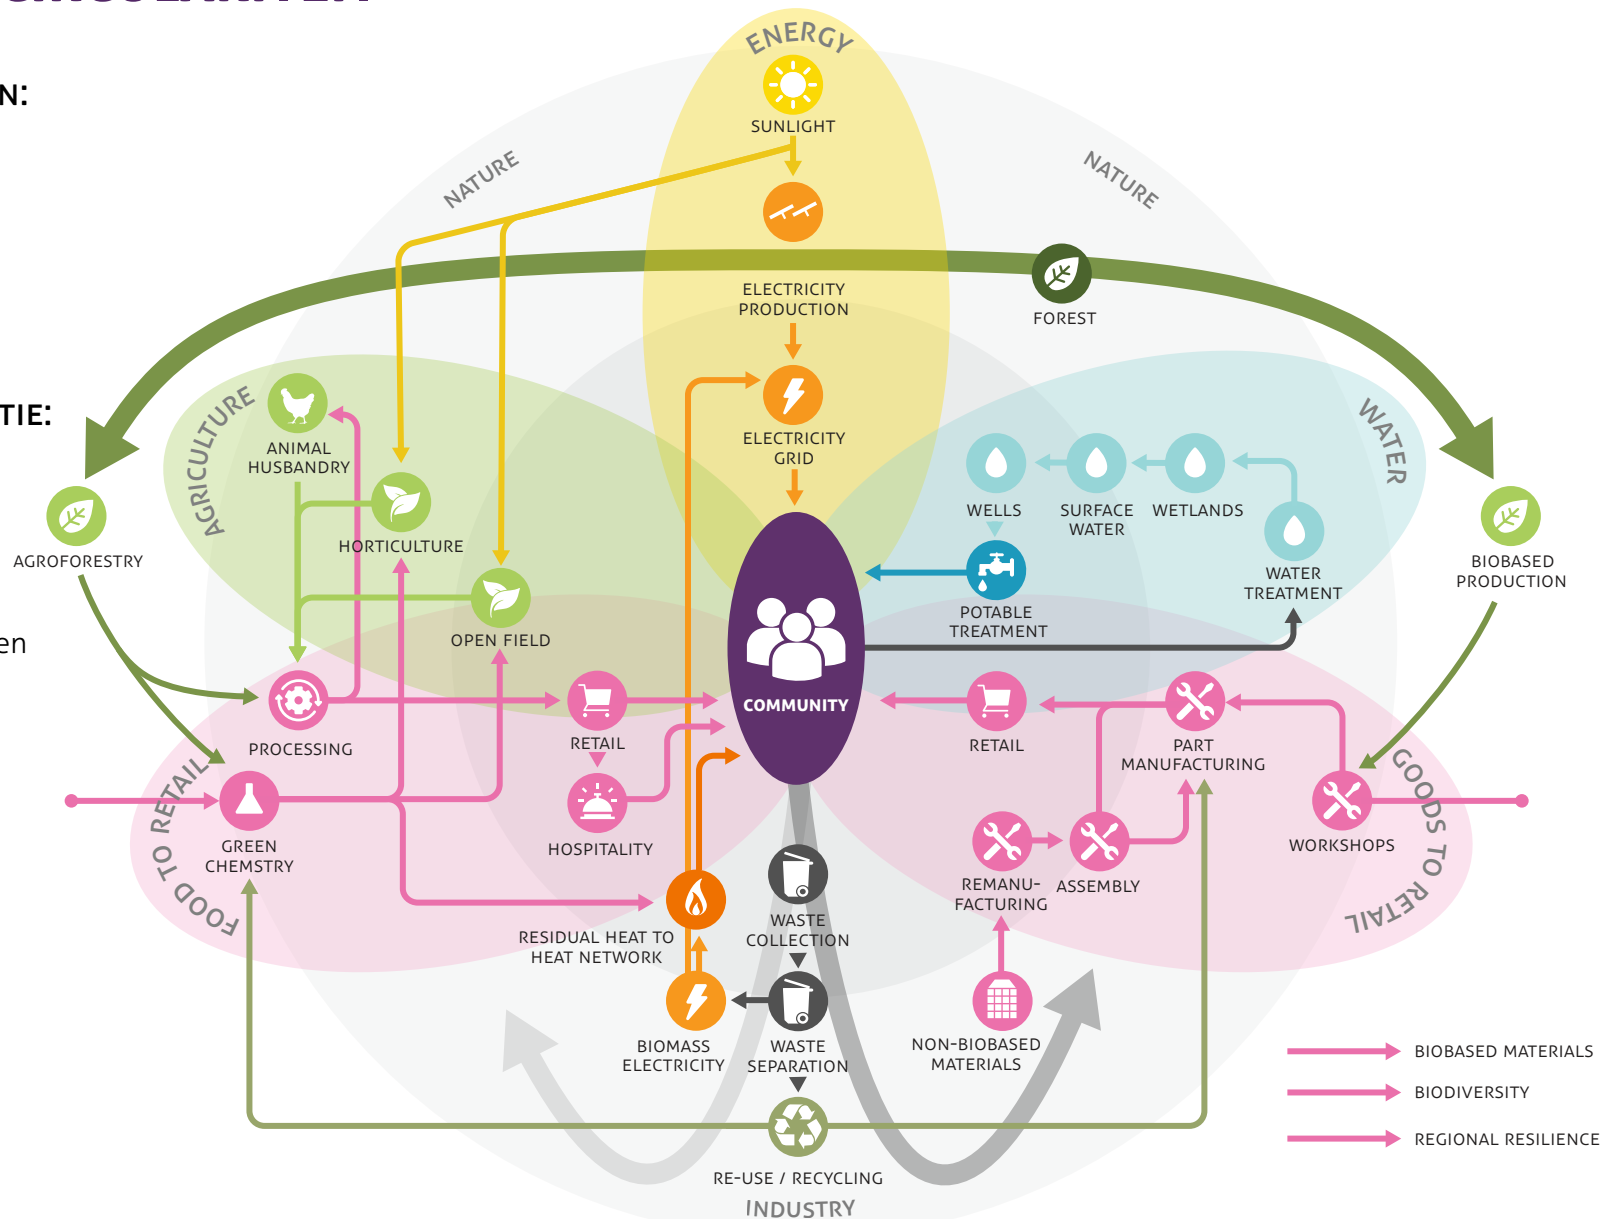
N:

TIE:

en

ENERGY

SUNLIGHT

NATURE

NATURE

ELECTRICITY PRODUCTION

FOREST

AGRICULTURE

ELECTRICITY GRID

WATER

ANIMAL HUSBANDRY

WELLS

SURFACE WATER

WETLANDS

AGROFORESTRY

HORTICULTURE

BIOBASED PRODUCTION

POTABLE TREATMENT

WATER TREATMENT

OPEN FIELD

COMMUNITY

PROCESSING

RETAIL

RETAIL

PART MANUFACTURING

FOOD TO RETAIL

GOODS TO RETAIL

GREEN CHEMSTRY

HOSPITALITY

WASTE COLLECTION

WORKSHOPS

REMANUFACTURING

ASSEMBLY

RESIDUAL HEAT TO HEAT NETWORK

BIOMASS ELECTRICITY

WASTE SEPARATION

NON-BIOBASED MATERIALS

RE-USE / RECYCLING

INDUSTRY

BIOBASED MATERIALS

BIODIVERSITY

REGIONAL RESILIENCE